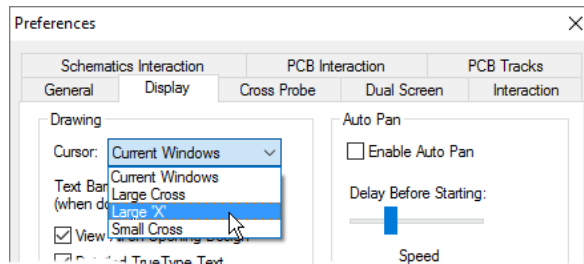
Preferences

Schematics Interaction
PCB Interaction
PCB Tracks
General
Display
Cross Probe
Dual Screen
Interaction

Drawing
Cursor: Current Windows
Current Windows
Large Cross
Large 'X'
Small Cross
Text Ban
(when do
View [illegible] Design
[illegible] TrueType Text

Auto Pan
Enable Auto Pan
Delay Before Starting:
Speed